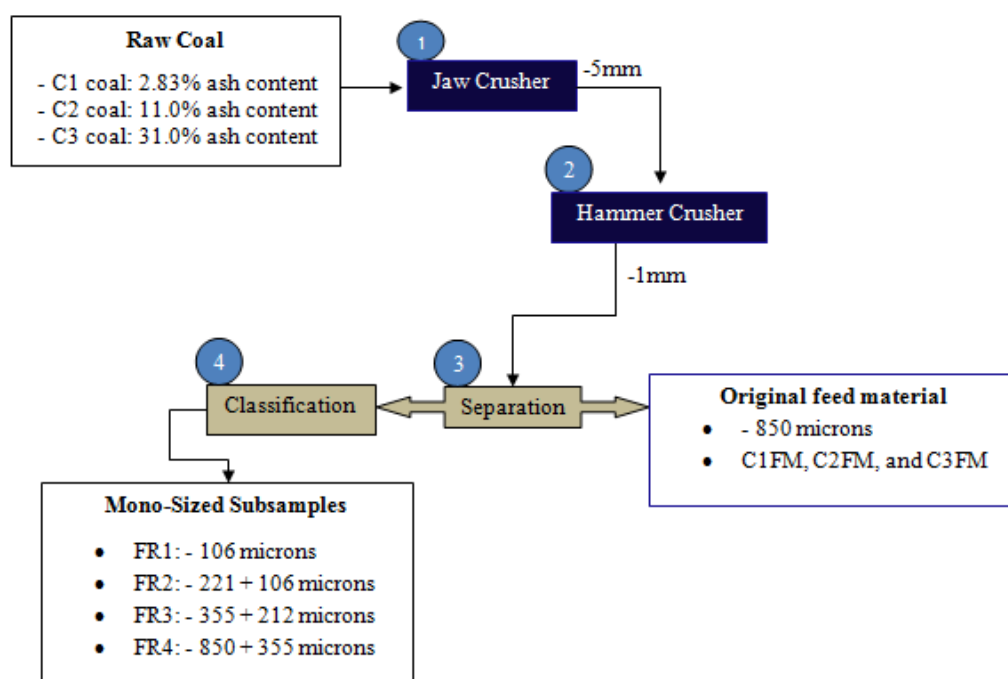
Raw Coal

- C1 coal: 2.83% ash content
- C2 coal: 11.0% ash content
- C3 coal: 31.0% ash content

1

Jaw Crusher

-5mm

2

Hammer Crusher

-1mm

4

Classification

3

Separation

Original feed material

- - 850 microns
- C1FM, C2FM, and C3FM

Mono-Sized Subsamples

- FR1: - 106 microns
- FR2: - 221 + 106 microns
- FR3: - 355 + 212 microns
- FR4: - 850 + 355 microns